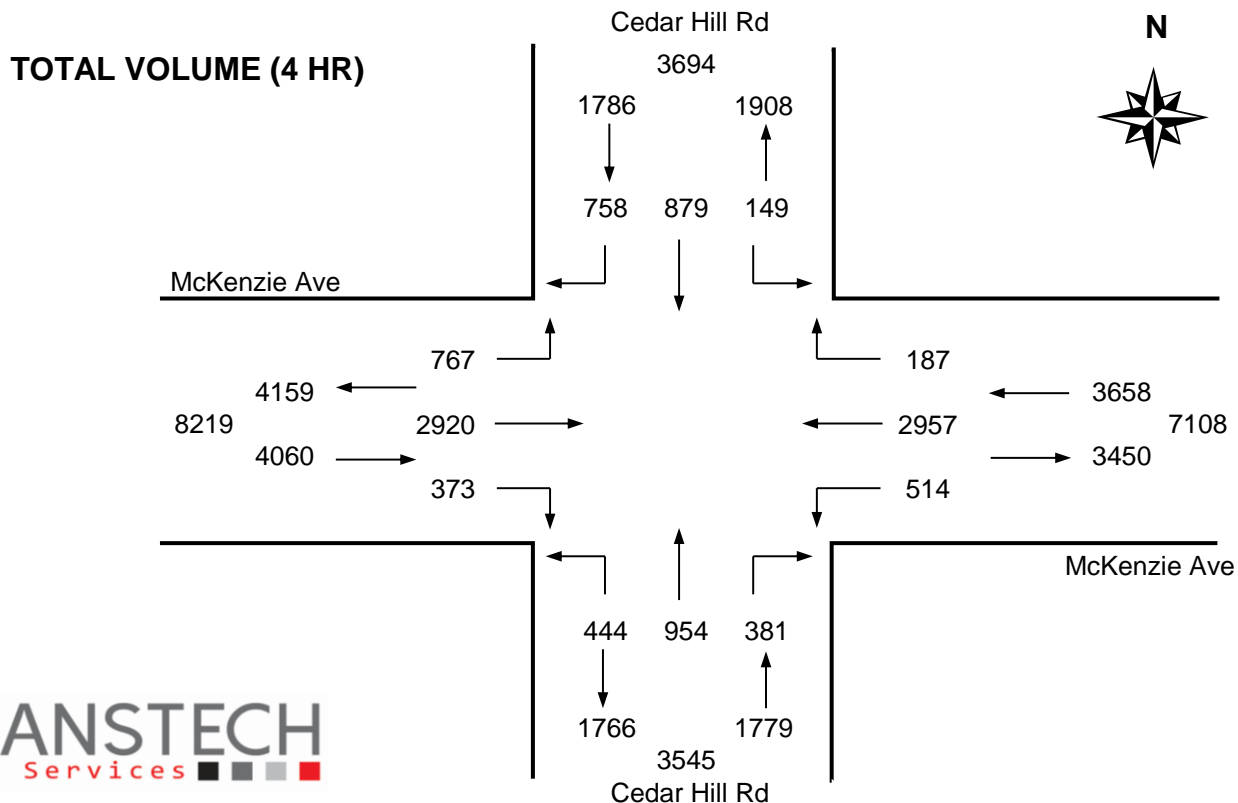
Cedar Hill Rd

N

TOTAL VOLUME (4 HR)

3694

1786 1908

758 879 149

McKenzie Ave

767 187

4159 3658

8219 2920 2957 7108

4060 3450

373 514

McKenzie Ave

444 954 381

1766 1779

3545

Cedar Hill Rd

ANSTECH
Services